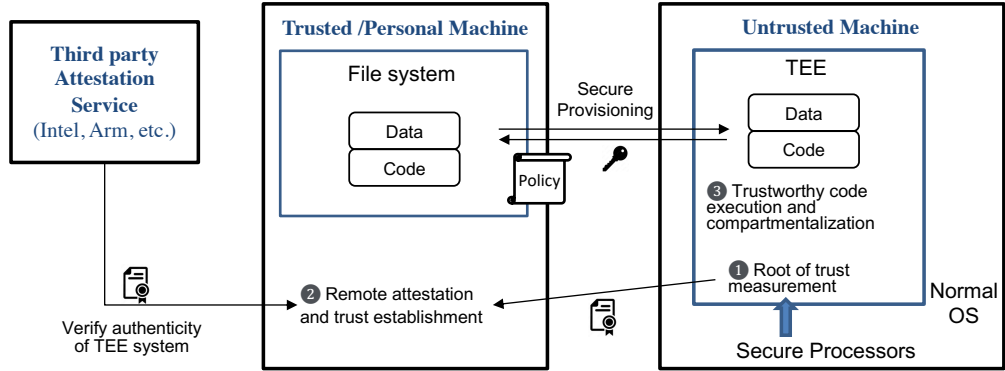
Third party Attestation Service (Intel, Arm, etc.)

Verify authenticity of TEE system

Trusted /Personal Machine

File system

Data

Code

Policy

❷ Remote attestation and trust establishment

Secure Provisioning

Untrusted Machine

TEE

Data

Code

❸ Trustworthy code execution and compartmentalization

❶ Root of trust measurement

Normal OS

Secure Processors